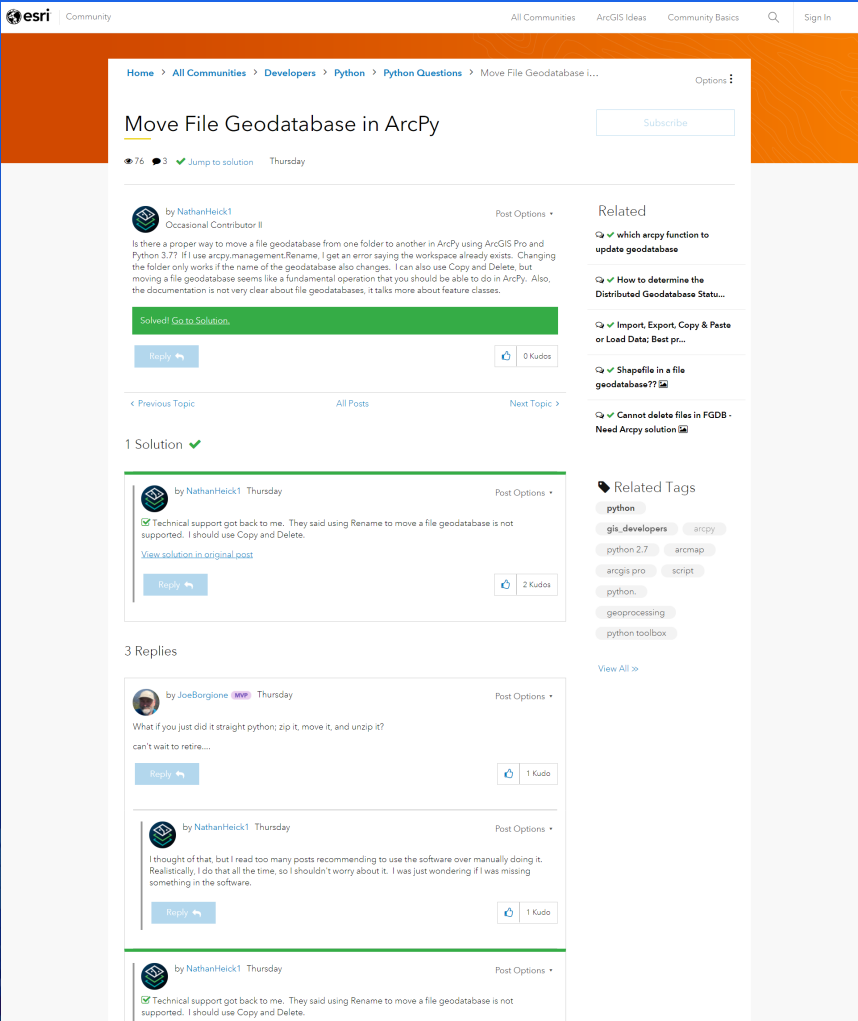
esri | Community

All Communities ArcGIS Ideas Community Basics Sign In

Home > All Communities > Developers > Python > Python Questions > Move File Geodatabase i...

Options

Move File Geodatabase in ArcPy

Subscribe

76 3 Jump to solution Thursday

by NathanHeick1
Occasional Contributor II

Post Options

Is there a proper way to move a file geodatabase from one folder to another in ArcPy using ArcGIS Pro and Python 3.7? If I use arcpy.management.Rename, I get an error saying the workspace already exists. Changing the folder only works if the name of the geodatabase also changes. I can also use Copy and Delete, but moving a file geodatabase seems like a fundamental operation that you should be able to do in ArcPy. Also, the documentation is not very clear about file geodatabases, it talks more about feature classes.

Solved! Go to Solution.

Reply

0 Kudos

< Previous Topic All Posts Next Topic >

1 Solution

by NathanHeick1 Thursday

Post Options

Technical support got back to me. They said using Rename to move a file geodatabase is not supported. I should use Copy and Delete.

View solution in original post

Reply

2 Kudos

3 Replies

by JoeBorgione MVP Thursday

Post Options

What if you just did it straight python; zip it, move it, and unzip it?

can't wait to retire....

Reply

1 Kudo

by NathanHeick1 Thursday

Post Options

I thought of that, but I read too many posts recommending to use the software over manually doing it. Realistically, I do that all the time, so I shouldn't worry about it. I was just wondering if I was missing something in the software.

Reply

1 Kudo

by NathanHeick1 Thursday

Post Options

Technical support got back to me. They said using Rename to move a file geodatabase is not supported. I should use Copy and Delete.

Related

which arcpy function to update geodatabase

How to determine the Distributed Geodatabase Statu...

Import, Export, Copy & Paste or Load Data; Best pr...

Shapefile in a file geodatabase??

Cannot delete files in FGDB - Need Arcpy solution

Related Tags

python
gis_developers
arcpy
python 2.7
arcmap
arcgis pro
script
python.
geoprocessing
python toolbox

View All >>